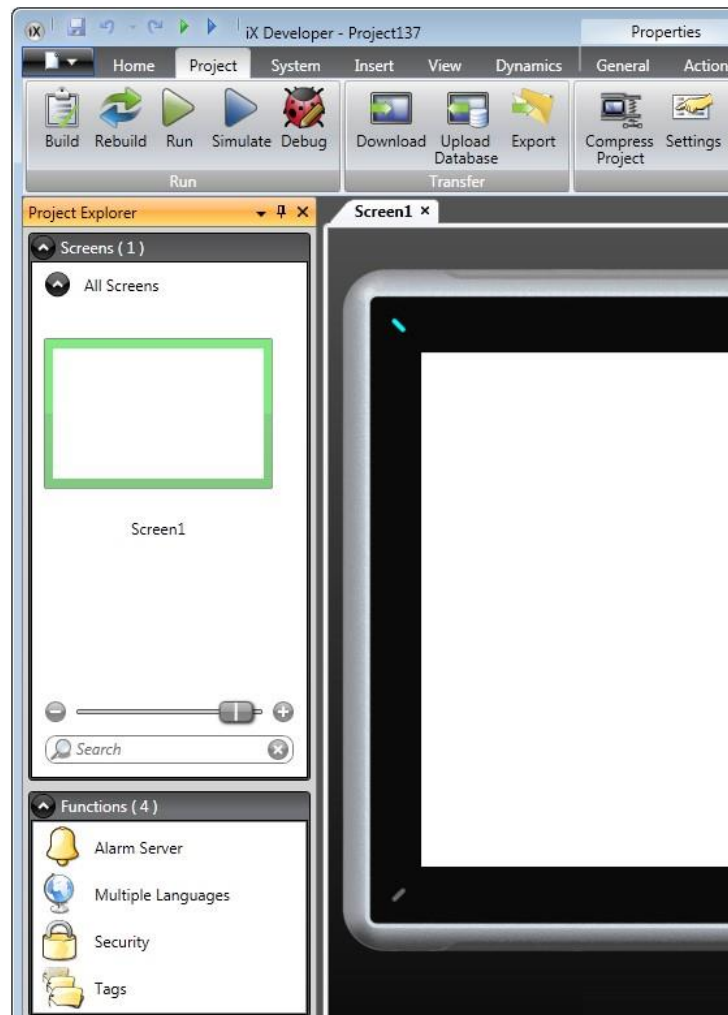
iX Developer - Project137

Properties

Home Project System Insert View Dynamics General Action

Build Rebuild Run Simulate Debug

Run

Download Upload Database Export

Transfer

Compress Project Settings

Project Explorer

Screen1 ×

Screens ( 1 )

All Screens

Screen1

Search

Functions ( 4 )

Alarm Server

Multiple Languages

Security

Tags